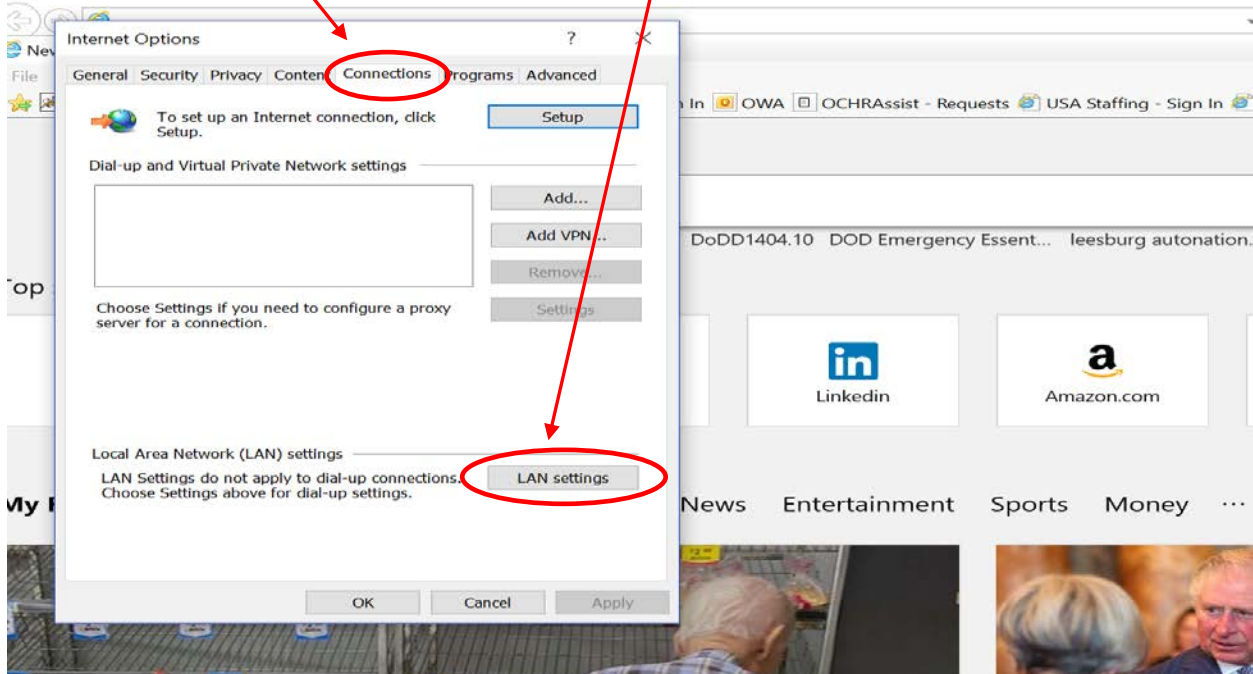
Nev
File
Internet Options
?
General Security Privacy Content Connections Programs Advanced
To set up an Internet connection, click Setup.
Setup
Dial-up and Virtual Private Network settings
Add...
Add VPN...
Remove...
Choose Settings if you need to configure a proxy server for a connection.
Settings
Local Area Network (LAN) settings
LAN Settings do not apply to dial-up connections. Choose Settings above for dial-up settings.
LAN settings
OK
Cancel
Apply
n In OWA OCHRAssist - Requests USA Staffing - Sign In
DoDD1404.10 DOD Emergency Essent... leesburg autonation.
Top
Linkedin
Amazon.com
My
News Entertainment Sports Money ···